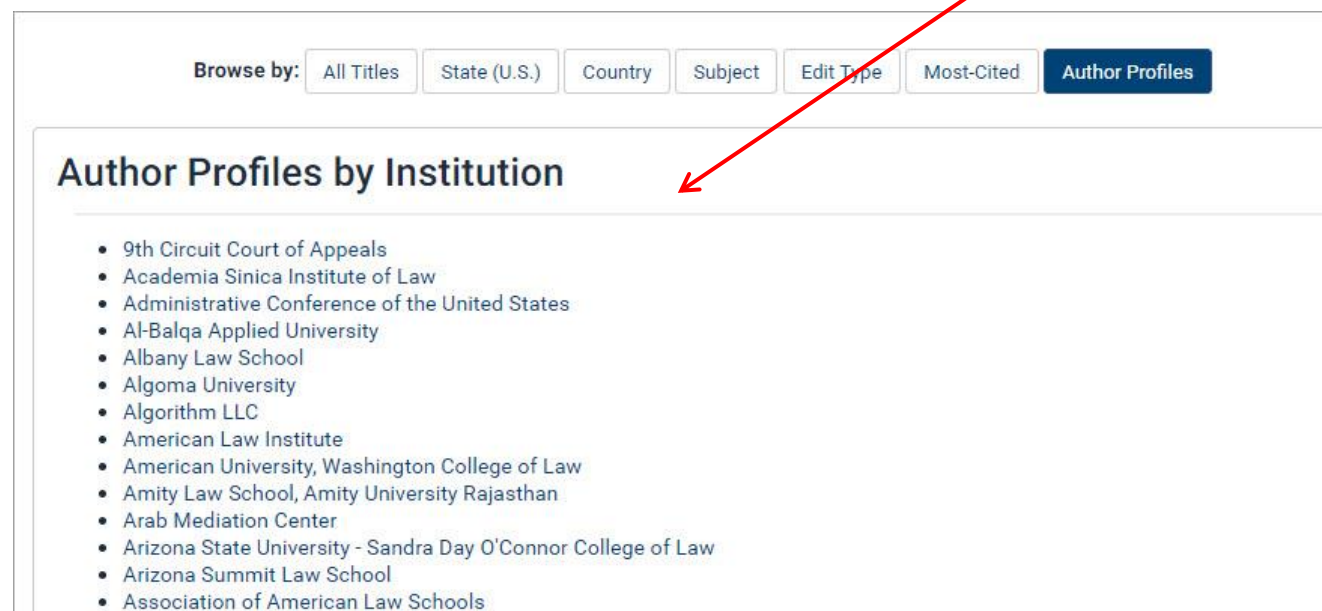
Browse by: All Titles State (U.S.) Country Subject Edit Type Most-Cited Author Profiles

Author Profiles by Institution

- 9th Circuit Court of Appeals
- Academia Sinica Institute of Law
- Administrative Conference of the United States
- Al-Balqa Applied University
- Albany Law School
- Algoma University
- Algorithm LLC
- American Law Institute
- American University, Washington College of Law
- Amity Law School, Amity University Rajasthan
- Arab Mediation Center
- Arizona State University - Sandra Day O'Connor College of Law
- Arizona Summit Law School
- Association of American Law Schools